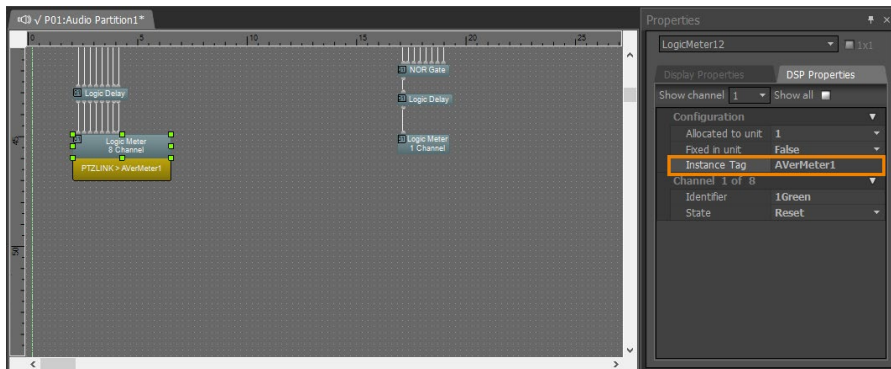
√ P01:Audio Partition1*

0 5 10 15 20 25

Logic Delay

Logic Meter
8 Channel

PTZLINK > AVerMeter1

NOR Gate

Logic Delay

Logic Meter
1 Channel

Properties

LogicMeter12

1x1

Display Properties

DSP Properties

Show channel 1

Show all

| Configuration | |
|---|---|
| Allocated to unit | 1 |
| Fixed in unit | False |
| Instance Tag | AVerMeter1 |
| Channel 1 of 8 | |
| Identifier | 1Green |
| State | Reset |